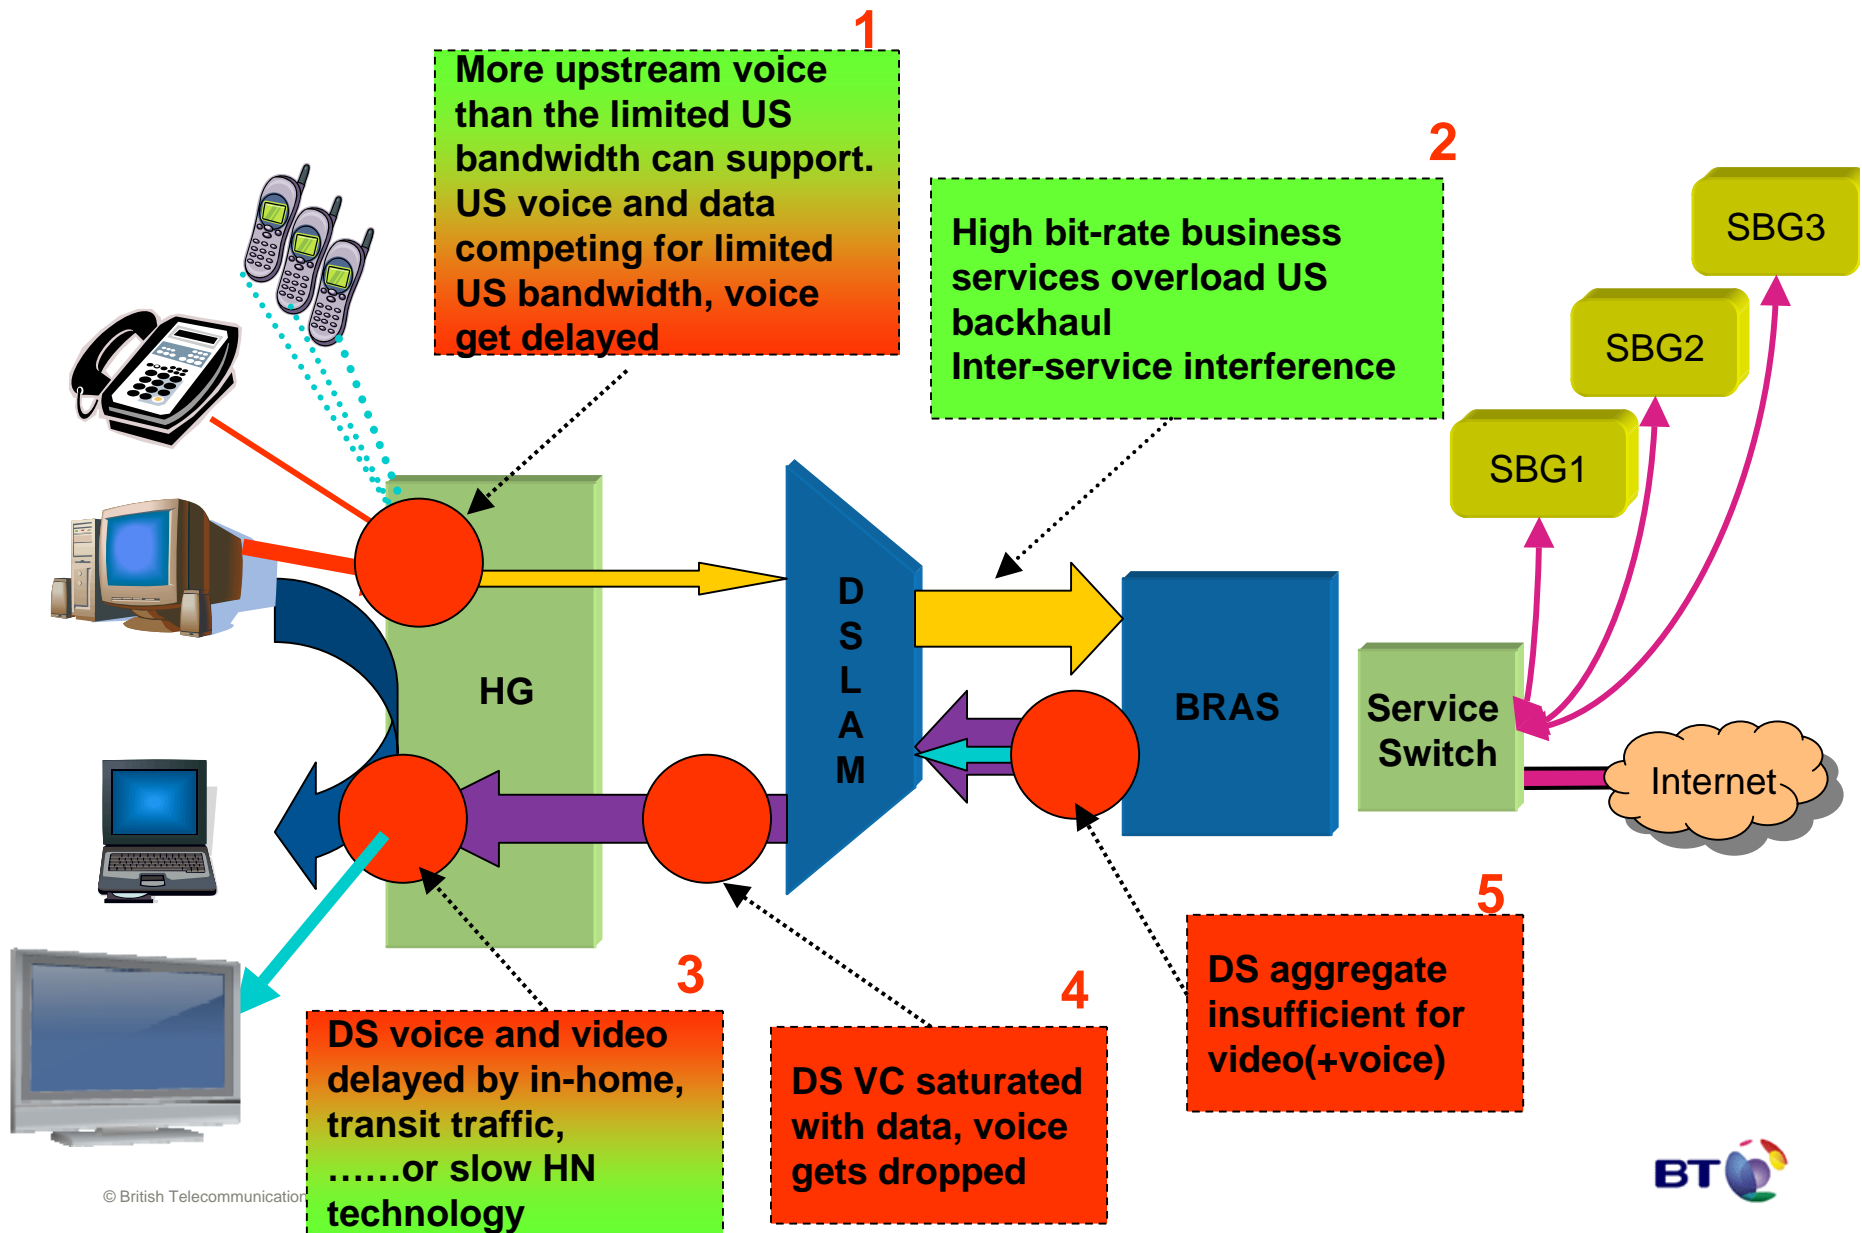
1

More upstream voice than the limited US bandwidth can support. US voice and data competing for limited US bandwidth, voice get delayed

2

High bit-rate business services overload US backhaul
Inter-service interference

SBG3

SBG2

SBG1

D
S
L
A
M

HG

BRAS

Service Switch

Internet

5

DS aggregate insufficient for video(+voice)

3

DS voice and video delayed by in-home, transit traffic, ……or slow HN technology

4

DS VC saturated with data, voice gets dropped

© British Telecommunication

BT